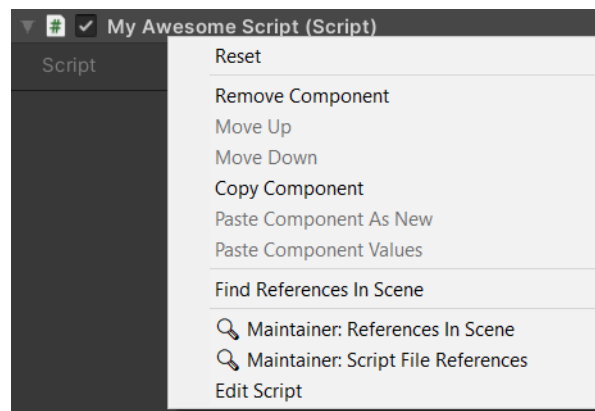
# My Awesome Script (Script)

Script

Reset

Remove Component
Move Up
Move Down
Copy Component
Paste Component As New
Paste Component Values

Find References In Scene

Maintainer: References In Scene
Maintainer: Script File References
Edit Script